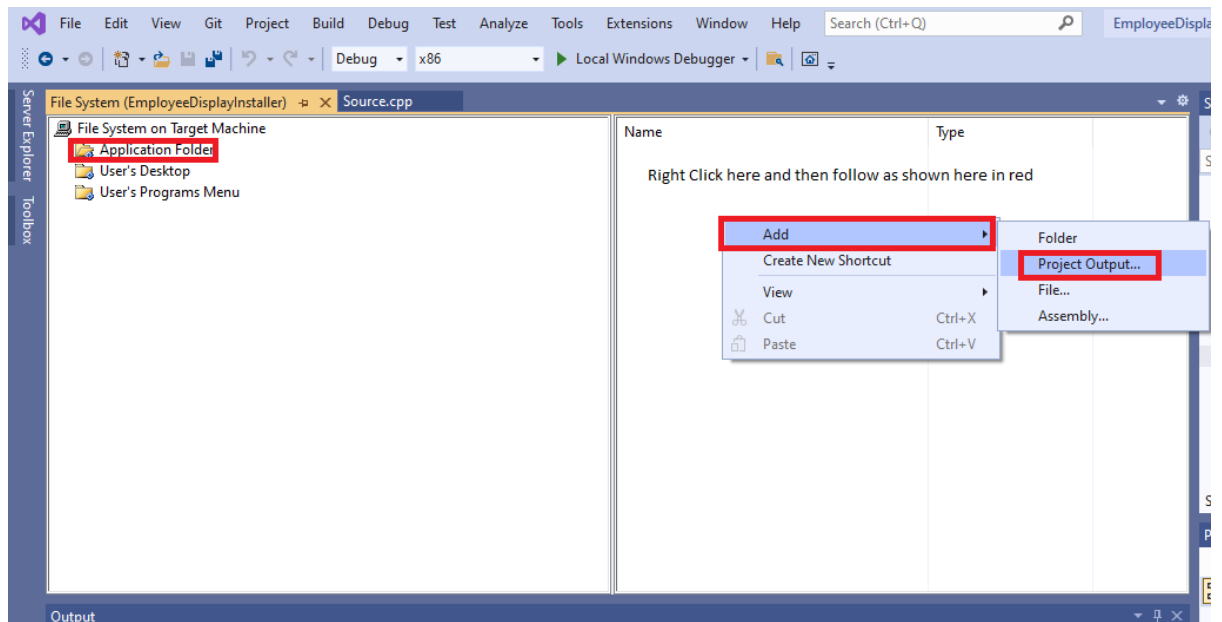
File Edit View Git Project Build Debug Test Analyze Tools Extensions Window Help Search (Ctrl+Q) EmployeeDispla

Debug x86 Local Windows Debugger

Server Explorer Toolbox

File System (EmployeeDisplayInstaller) Source.cpp

File System on Target Machine
Application Folder
User's Desktop
User's Programs Menu

Name Type

Right Click here and then follow as shown here in red

Add
Create New Shortcut
View
Cut Ctrl+X
Paste Ctrl+V

Folder
Project Output...
File...
Assembly...

Output